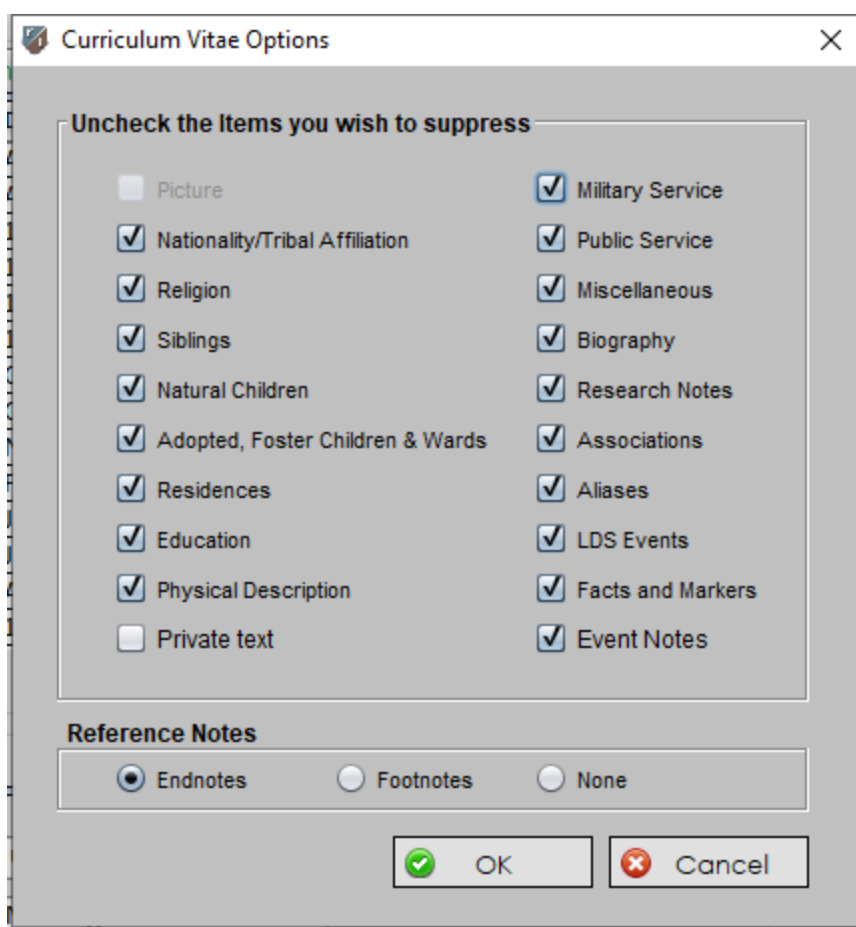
Curriculum Vitae Options

Uncheck the Items you wish to suppress

Picture
Nationality/Tribal Affiliation
Religion
Siblings
Natural Children
Adopted, Foster Children & Wards
Residences
Education
Physical Description
Private text

Military Service
Public Service
Miscellaneous
Biography
Research Notes
Associations
Aliases
LDS Events
Facts and Markers
Event Notes

Reference Notes
Endnotes
Footnotes
None

OK
Cancel